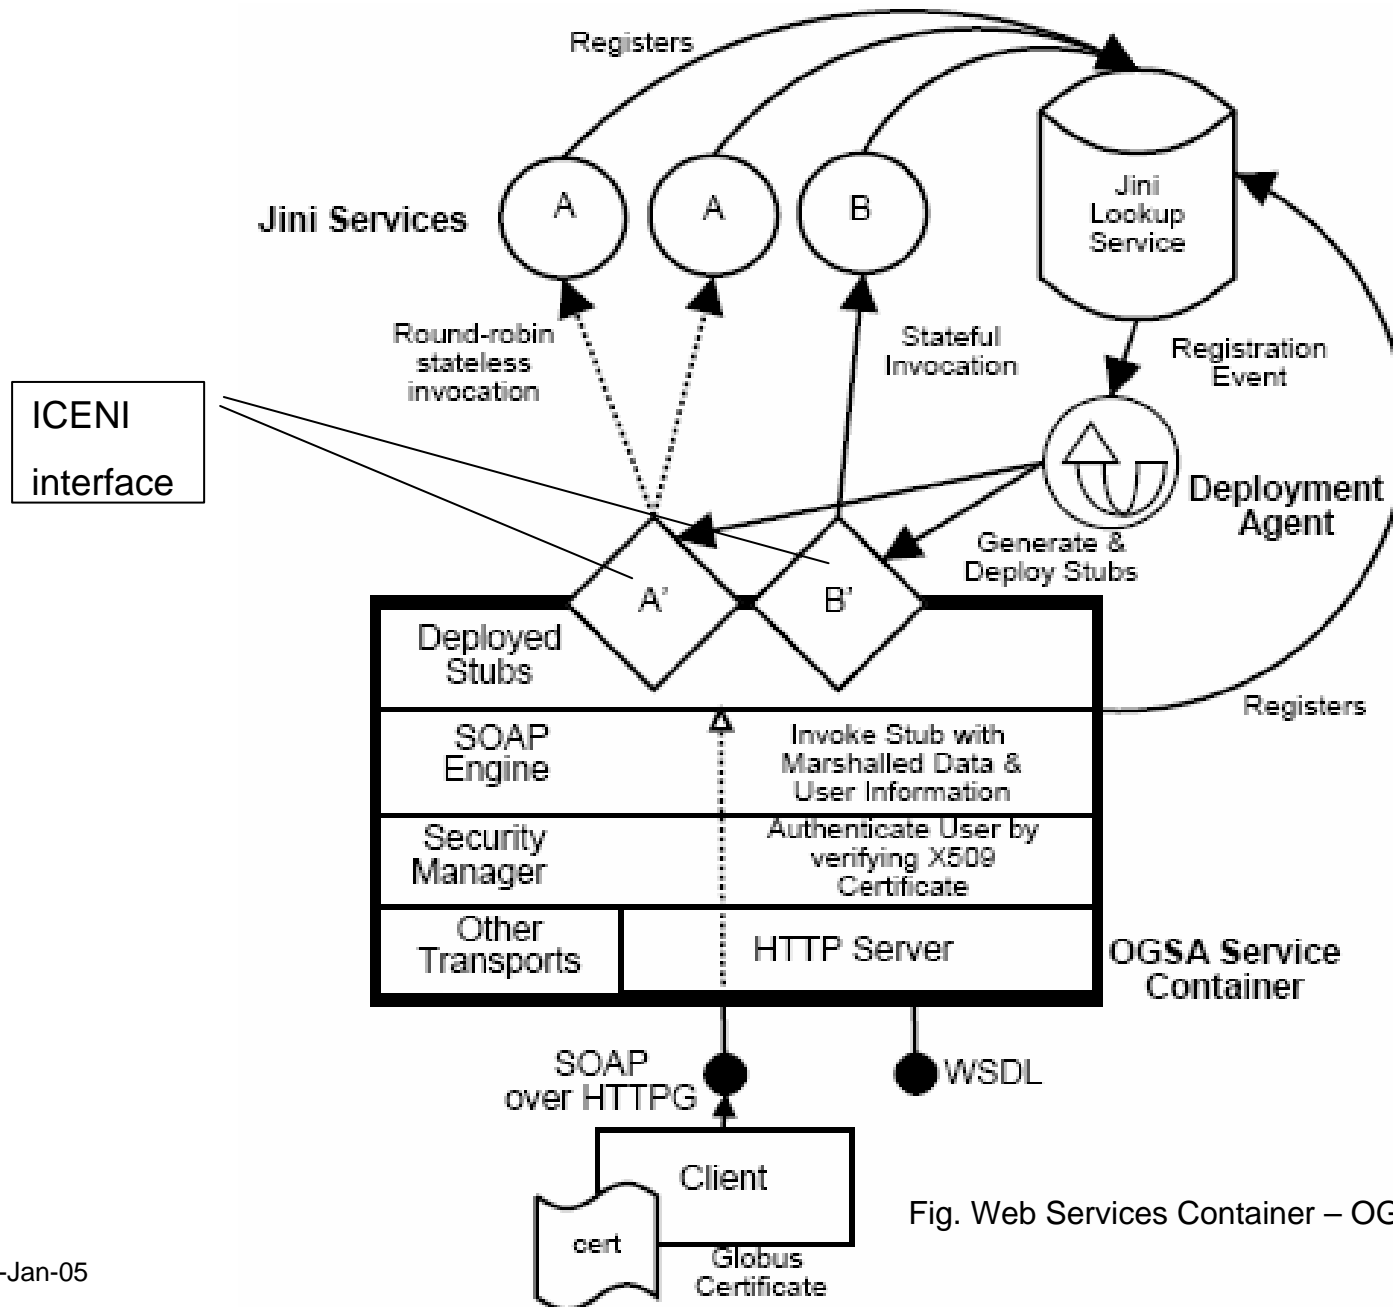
Registers

Jini Services

A

A

B

Jini Lookup Service

Round-robin stateless invocation

Stateful Invocation

Registration Event

ICENI interface

Deployment Agent

Generate & Deploy Stubs

A'

B'

Deployed Stubs

Registers

SOAP Engine

Invoke Stub with Marshalled Data & User Information

Security Manager

Authenticate User by verifying X509 Certificate

Other Transports

HTTP Server

OGSA Service Container

SOAP over HTTPG

WSDL

Client

cert

Globus Certificate

Fig. Web Services Container – OG

-Jan-05